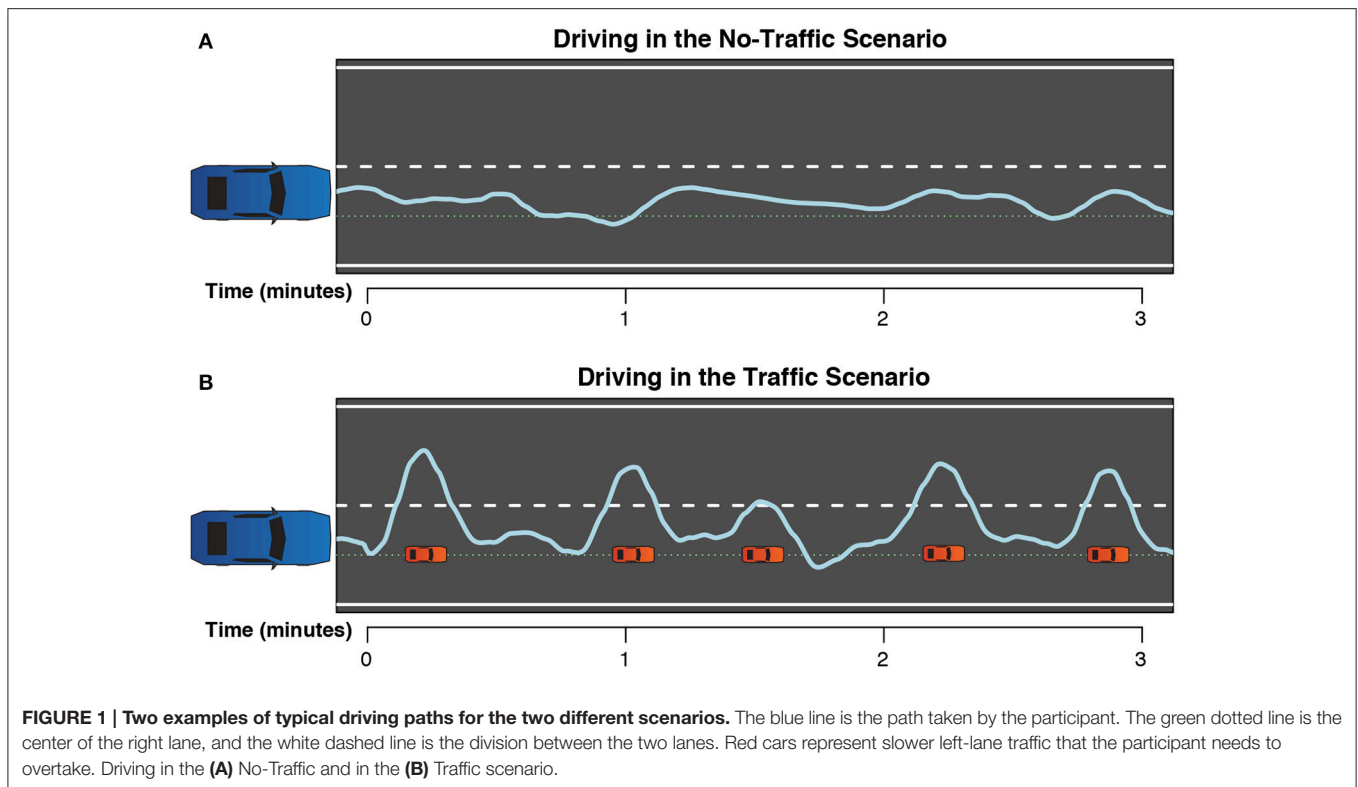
A

Driving in the No-Traffic Scenario

Time (minutes) 0 1 2 3

B

Driving in the Traffic Scenario

Time (minutes) 0 1 2 3

**FIGURE 1 | Two examples of typical driving paths for the two different scenarios.** The blue line is the path taken by the participant. The green dotted line is the center of the right lane, and the white dashed line is the division between the two lanes. Red cars represent slower left-lane traffic that the participant needs to overtake. Driving in the **(A)** No-Traffic and in the **(B)** Traffic scenario.